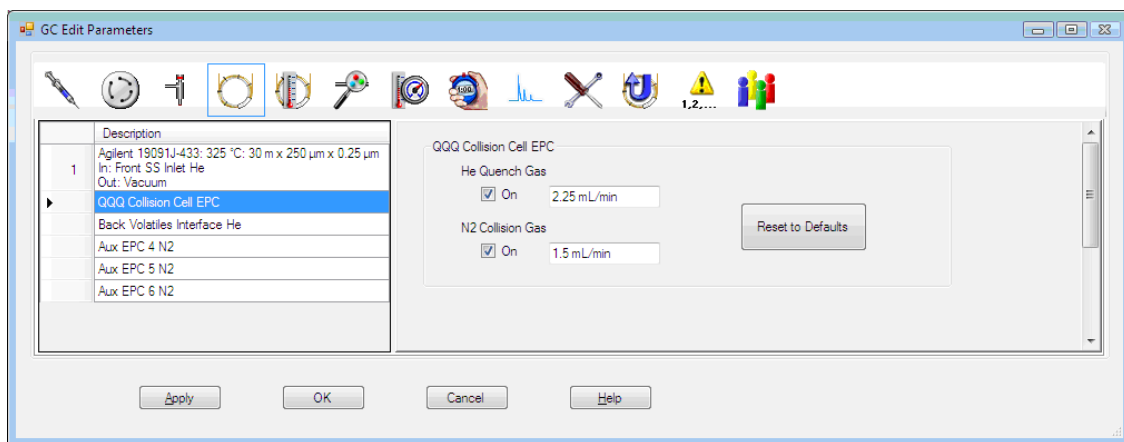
GC Edit Parameters

1,2,...

| | Description |
|---|---|
| 1 | Agilent 19091J-433: 325 °C: 30 m x 250 µm x 0.25 µm In: Front SS Inlet He Out: Vacuum |
| | QQQ Collision Cell EPC |
| | Back Volatiles Interface He |
| | Aux EPC 4 N2 |
| | Aux EPC 5 N2 |
| | Aux EPC 6 N2 |

QQQ Collision Cell EPC

He Quench Gas

On 2.25 mL/min

N2 Collision Gas

On 1.5 mL/min

Reset to Defaults

Apply OK Cancel Help